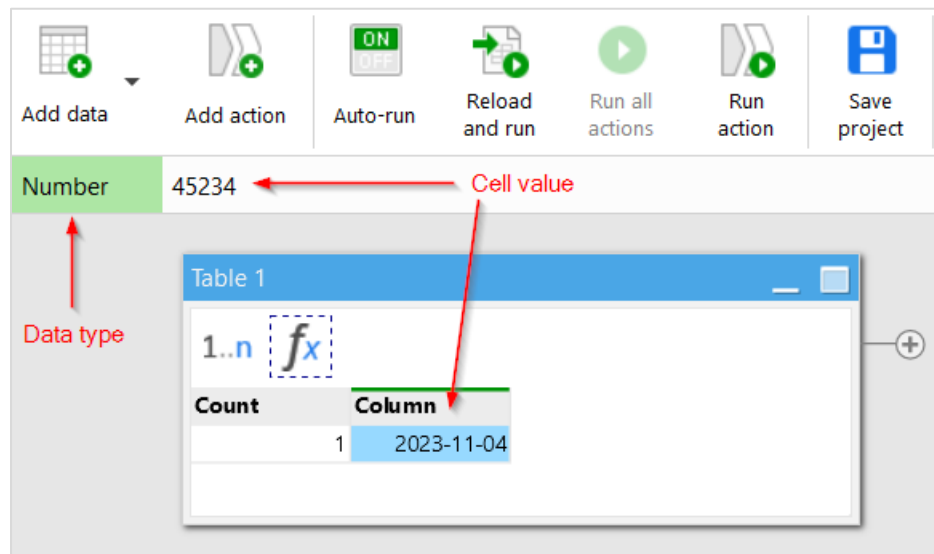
Add data

Add action

ON OFF

Auto-run

Reload and run

Run all actions

Run action

Save project

Number

45234

Cell value

Data type

Table 1

1..n $f_x$

| Count | Column |
|---|---|
| 1 | 2023-11-04 |